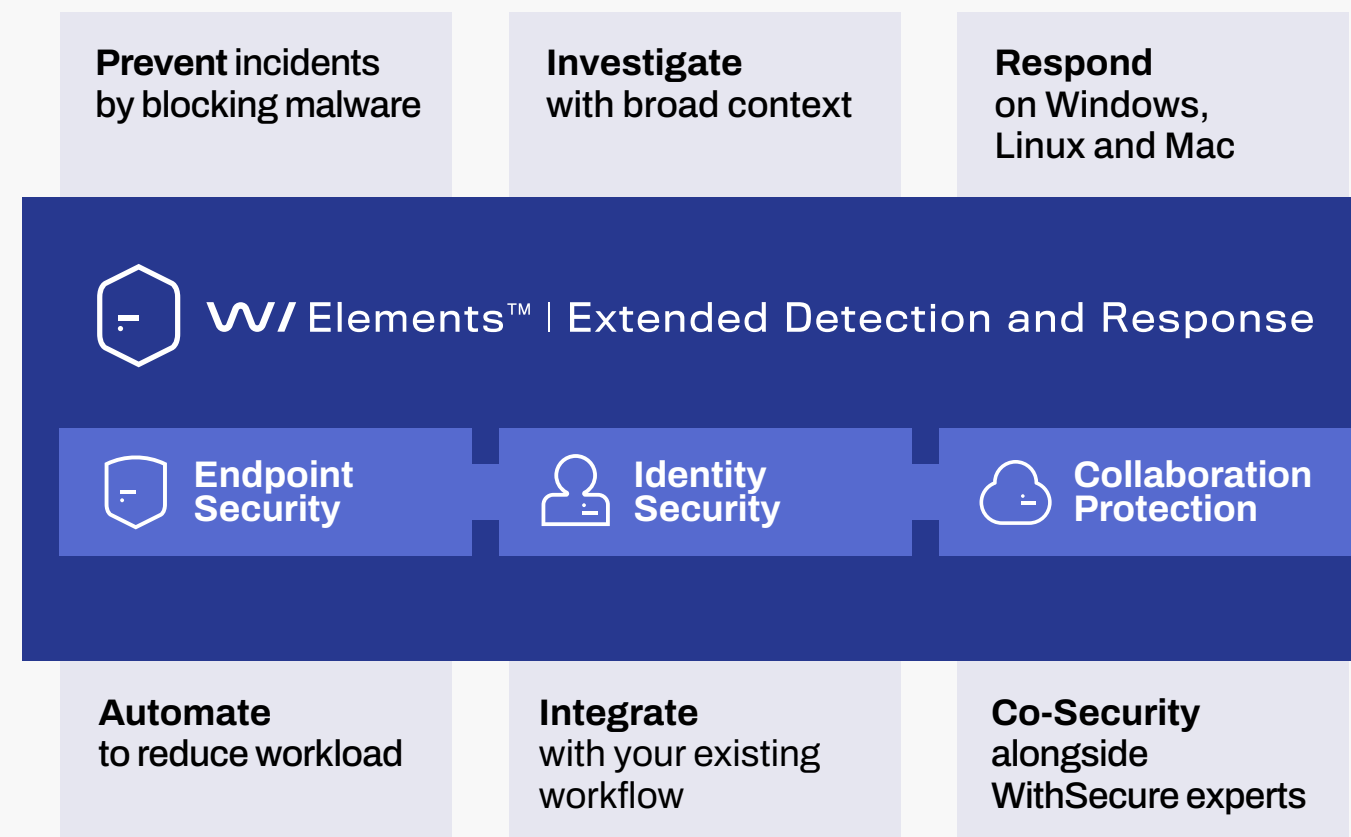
**Prevent** incidents by blocking malware

**Investigate** with broad context

**Respond** on Windows, Linux and Mac

W/ Elements™ | Extended Detection and Response

**Endpoint Security**

**Identity Security**

**Collaboration Protection**

**Automate** to reduce workload

**Integrate** with your existing workflow

**Co-Security** alongside WithSecure experts